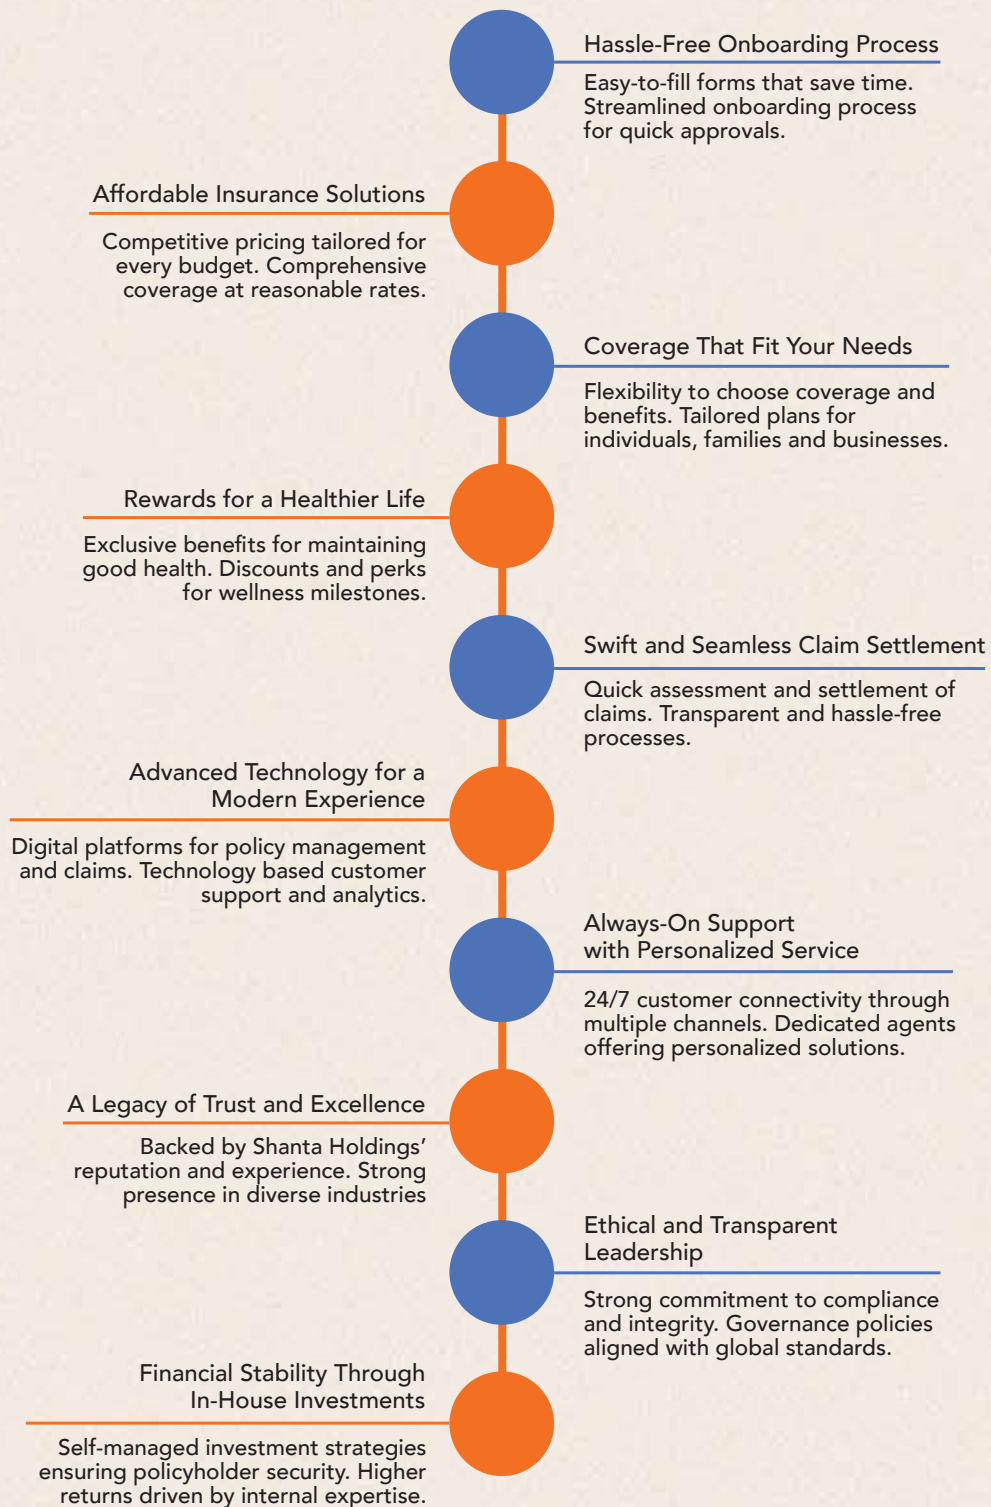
Hassle-Free Onboarding Process

Easy-to-fill forms that save time. Streamlined onboarding process for quick approvals.

Affordable Insurance Solutions

Competitive pricing tailored for every budget. Comprehensive coverage at reasonable rates.

Coverage That Fit Your Needs

Flexibility to choose coverage and benefits. Tailored plans for individuals, families and businesses.

Rewards for a Healthier Life

Exclusive benefits for maintaining good health. Discounts and perks for wellness milestones.

Swift and Seamless Claim Settlement

Quick assessment and settlement of claims. Transparent and hassle-free processes.

Advanced Technology for a Modern Experience

Digital platforms for policy management and claims. Technology based customer support and analytics.

Always-On Support with Personalized Service

24/7 customer connectivity through multiple channels. Dedicated agents offering personalized solutions.

A Legacy of Trust and Excellence

Backed by Shanta Holdings' reputation and experience. Strong presence in diverse industries

Ethical and Transparent Leadership

Strong commitment to compliance and integrity. Governance policies aligned with global standards.

Financial Stability Through In-House Investments

Self-managed investment strategies ensuring policyholder security. Higher returns driven by internal expertise.